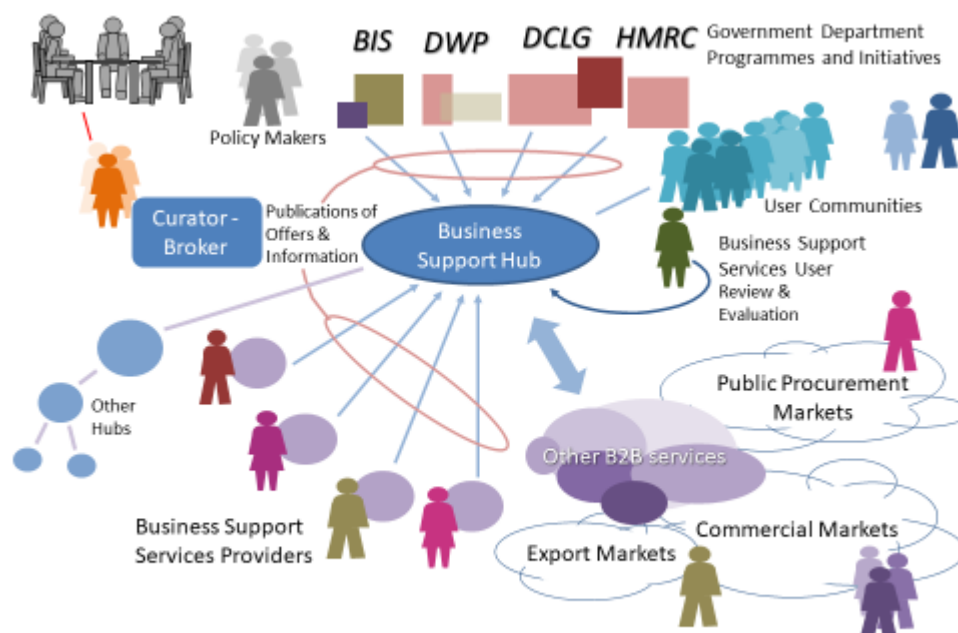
BIS DWP DCLG HMRC Government Department Programmes and Initiatives

Policy Makers

Curator - Broker

Publications of Offers & Information

Business Support Hub

User Communities

Business Support Services User Review & Evaluation

Other Hubs

Public Procurement Markets

Other B2B services

Commercial Markets

Export Markets

Business Support Services Providers